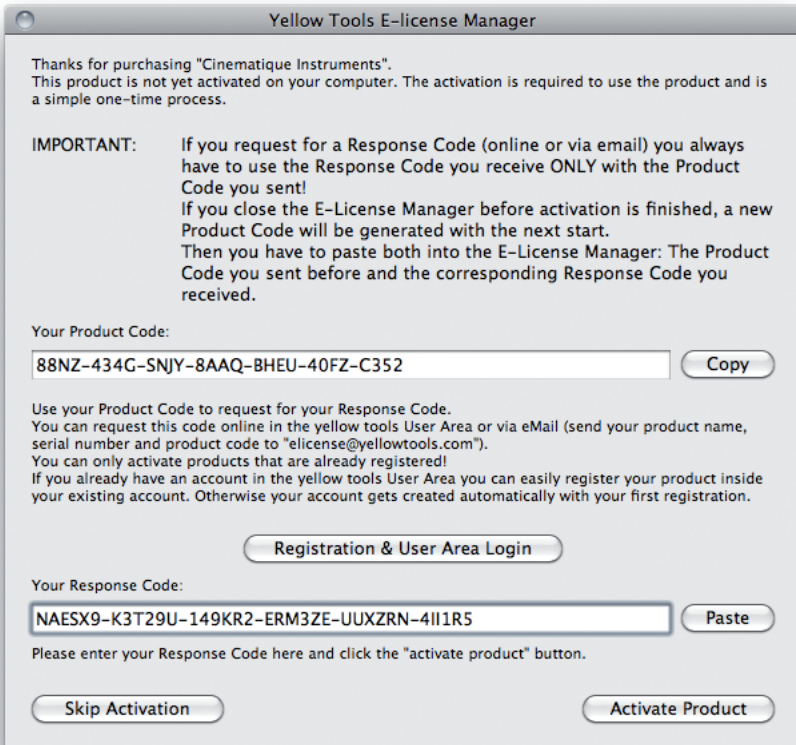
Yellow Tools E-license Manager

Thanks for purchasing "Cinematique Instruments".
This product is not yet activated on your computer. The activation is required to use the product and is a simple one-time process.

IMPORTANT: If you request for a Response Code (online or via email) you always have to use the Response Code you receive ONLY with the Product Code you sent!
If you close the E-License Manager before activation is finished, a new Product Code will be generated with the next start.
Then you have to paste both into the E-License Manager: The Product Code you sent before and the corresponding Response Code you received.

Your Product Code:

88NZ-434G-SNJY-8AAQ-BHEU-40FZ-C352

Copy

Use your Product Code to request for your Response Code.
You can request this code online in the yellow tools User Area or via eMail (send your product name, serial number and product code to "elicense@yellowtools.com").
You can only activate products that are already registered!
If you already have an account in the yellow tools User Area you can easily register your product inside your existing account. Otherwise your account gets created automatically with your first registration.

Registration & User Area Login

Your Response Code:

NAESX9-K3T29U-149KR2-ERM3ZE-UUXZRN-4II1R5

Paste

Please enter your Response Code here and click the "activate product" button.

Skip Activation

Activate Product